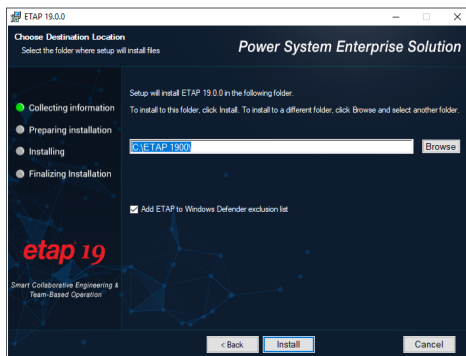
ETAP 19.0.0

Choose Destination Location
Select the folder where setup will install files

Power System Enterprise Solution

Collecting information
Preparing installation
Installing
Finalizing Installation

Setup will install ETAP 19.0.0 in the following folder.
To install to this folder, click Install. To install to a different folder, click Browse and select another folder.

C:\ETAP 1900

Browse

Add ETAP to Windows Defender exclusion list

etap 19

Smart Collaborative Engineering & Team-Based Operation

< Back
Install
Cancel